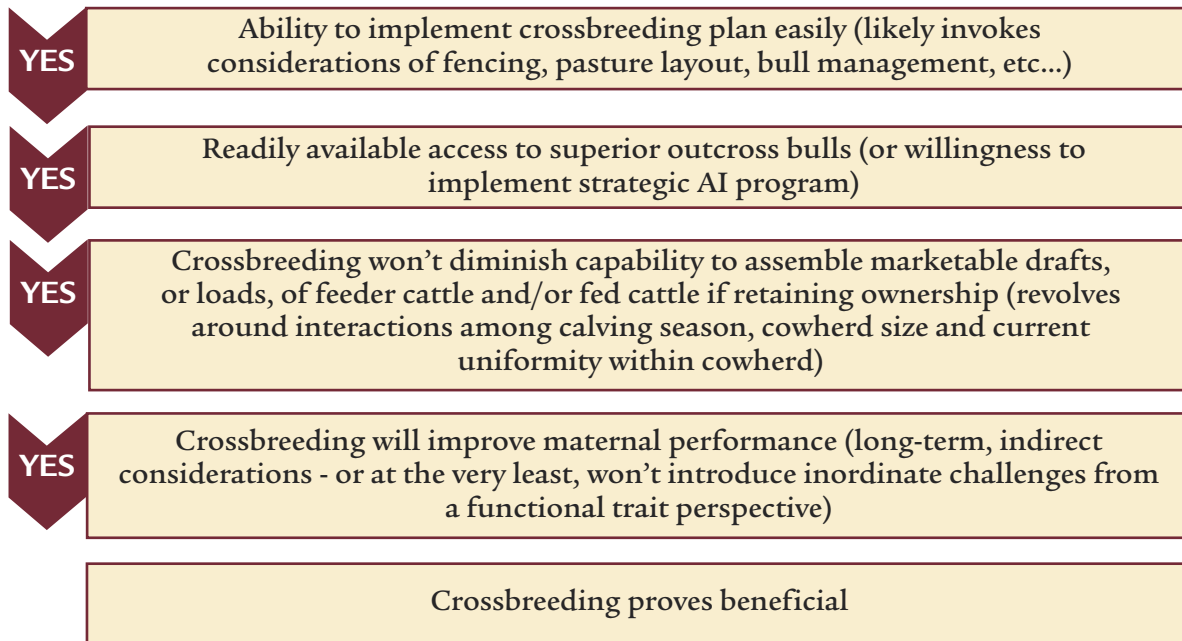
YES

Ability to implement crossbreeding plan easily (likely invokes considerations of fencing, pasture layout, bull management, etc…)

YES

Readily available access to superior outcross bulls (or willingness to implement strategic AI program)

YES

Crossbreeding won't diminish capability to assemble marketable drafts, or loads, of feeder cattle and/or fed cattle if retaining ownership (revolves around interactions among calving season, cowherd size and current uniformity within cowherd)

YES

Crossbreeding will improve maternal performance (long-term, indirect considerations - or at the very least, won't introduce inordinate challenges from a functional trait perspective)

Crossbreeding proves beneficial